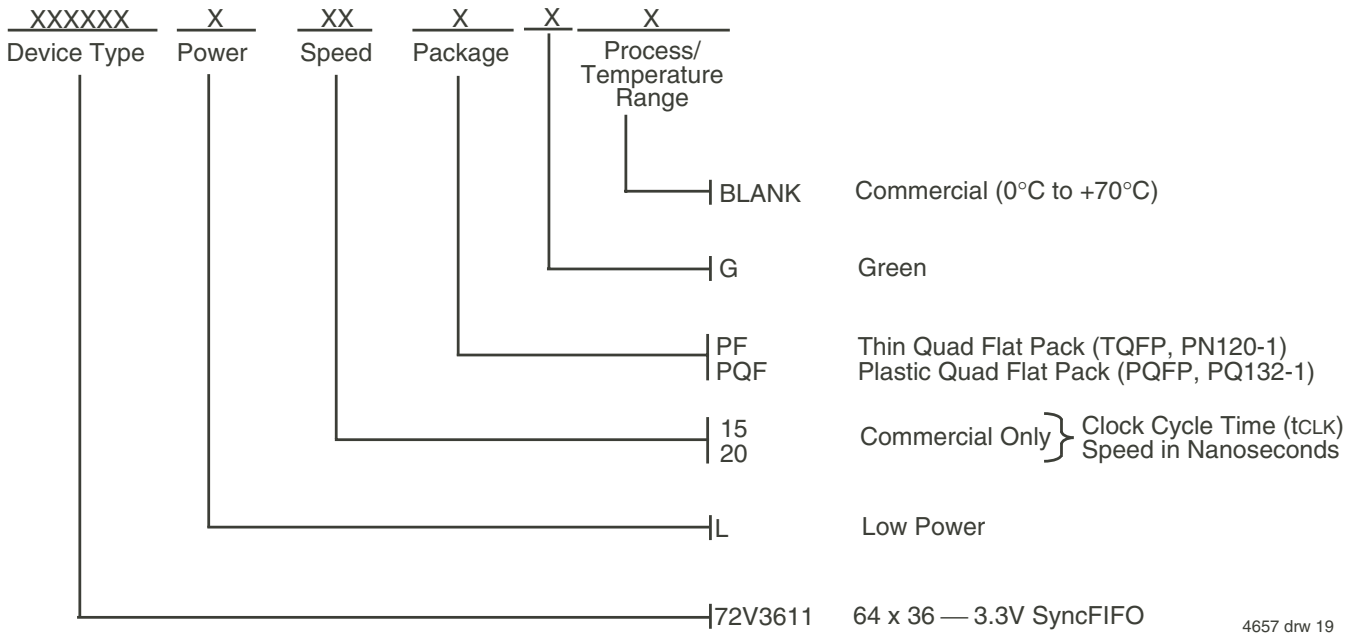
XXXXXX Device Type

X Power

XX Speed

X Package

X

X Process/ Temperature Range

BLANK Commercial (0°C to +70°C)

G Green

PF Thin Quad Flat Pack (TQFP, PN120-1)
PQF Plastic Quad Flat Pack (PQFP, PQ132-1)

15
20
Commercial Only } Clock Cycle Time ($t_{CLK}$) Speed in Nanoseconds

L Low Power

72V3611 64 x 36 — 3.3V SyncFIFO

4657 drw 19